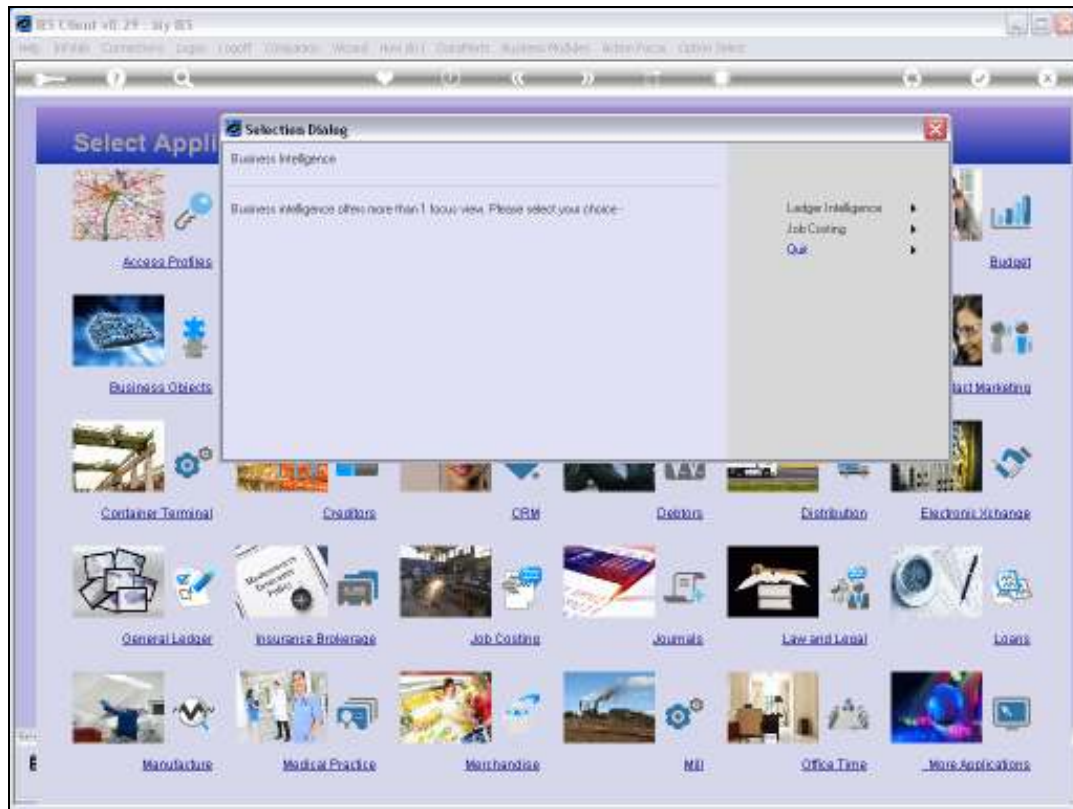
IES Client v8.29 : My IES

Help Infolab Connections Logon Logoff Companies Wizard How do I DataMarts Business Modules Action Focus Option Select

Select Appli

Selection Dialog

Business Intelligence

Business intelligence offers more than 1 focus view. Please select your choice

Ledger Intelligence
Job Costing
Quit

Access Profiles

Budget

Business Objects

ct Marketing

Container Terminal

Creditors

CRM

Debtors

Distribution

Electronic Xchange

General Ledger

Insurance Brokerage

Job Costing

Journals

Law and Legal

Loans

Manufacture

Medical Practice

Merchandise

Mill

Office Time

More Applications